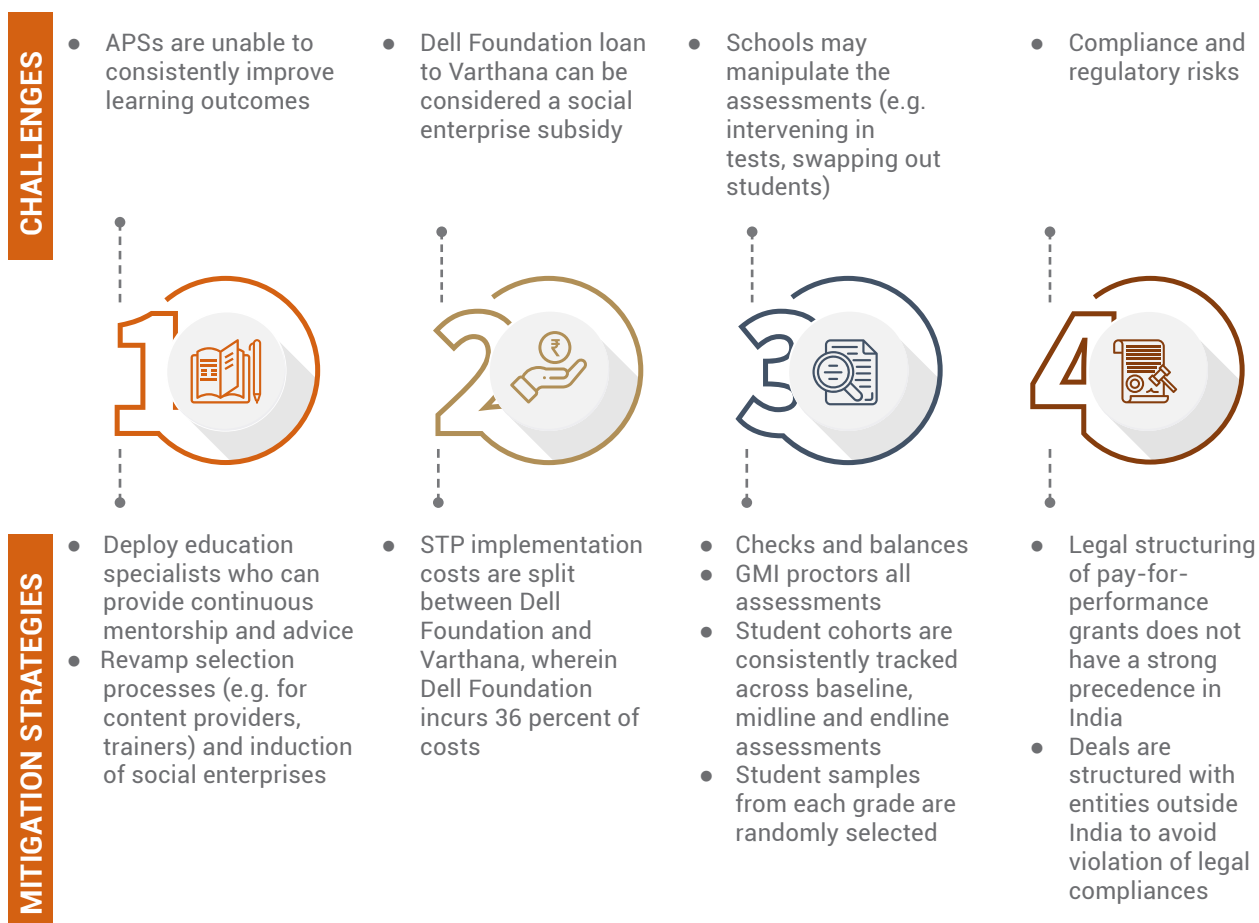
CHALLENGES

- APSs are unable to consistently improve learning outcomes

- Dell Foundation loan to Varthana can be considered a social enterprise subsidy

- Schools may manipulate the assessments (e.g. intervening in tests, swapping out students)

- Compliance and regulatory risks

1

2

₹

3

4

MITIGATION STRATEGIES

- Deploy education specialists who can provide continuous mentorship and advice
- Revamp selection processes (e.g. for content providers, trainers) and induction of social enterprises

- STP implementation costs are split between Dell Foundation and Varthana, wherein Dell Foundation incurs 36 percent of costs

- Checks and balances
- GMI proctors all assessments
- Student cohorts are consistently tracked across baseline, midline and endline assessments
- Student samples from each grade are randomly selected

- Legal structuring of pay-for-performance grants does not have a strong precedence in India
- Deals are structured with entities outside India to avoid violation of legal compliances